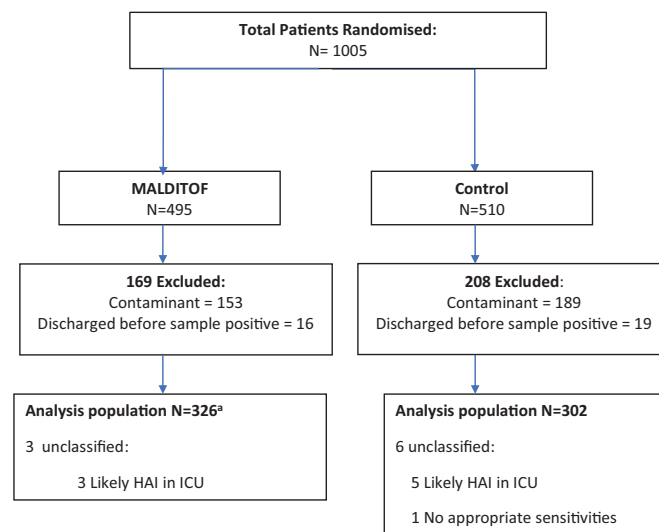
Total Patients Randomised:
N= 1005

MALDITOF
N=495

Control
N=510

169 Excluded:
Contaminant = 153
Discharged before sample positive = 16

208 Excluded:
Contaminant = 189
Discharged before sample positive = 19

Analysis population N=326$^{a}$

3 unclassified:

3 Likely HAI in ICU

Analysis population N=302

6 unclassified:

5 Likely HAI in ICU

1 No appropriate sensitivities